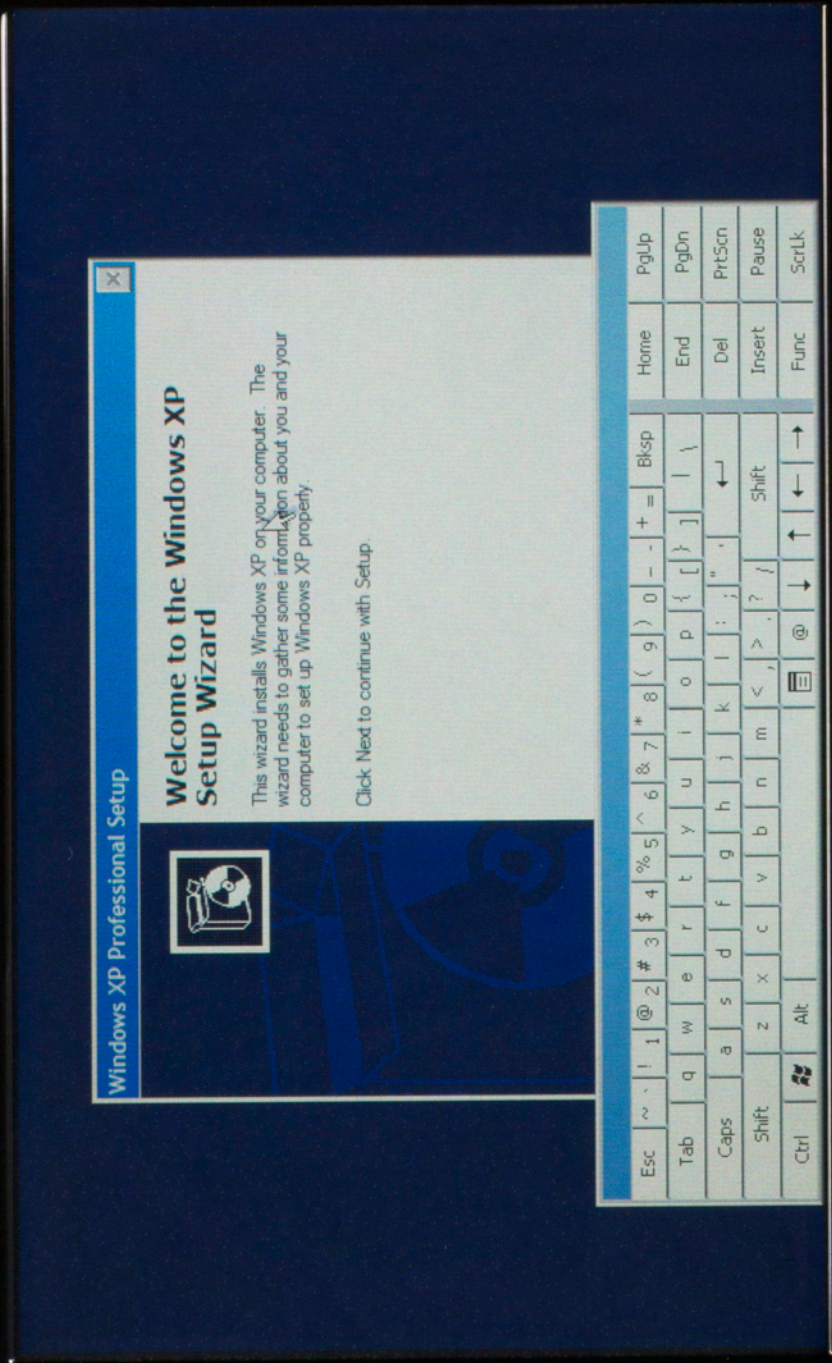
Windows XP Professional Setup

Welcome to the Windows XP Setup Wizard

This wizard installs Windows XP on your computer. The wizard needs to gather some information about you and your computer to set up Windows XP properly.

Click Next to continue with Setup.

Esc ~ ` ! 1 @ 2 # 3 $ 4 % 5 ^ 6 & 7 * 8 ( 9 ) 0 _ - + = Bksp Home PgUp
Tab q w e r t y u i o p { [ } ] | \ End PgDn
Caps a s d f g h j k l : ; " ' Del PrtScn
Shift z x c v b n m < , > . ? / Shift Insert Pause
Ctrl Alt @ Func ScrLk